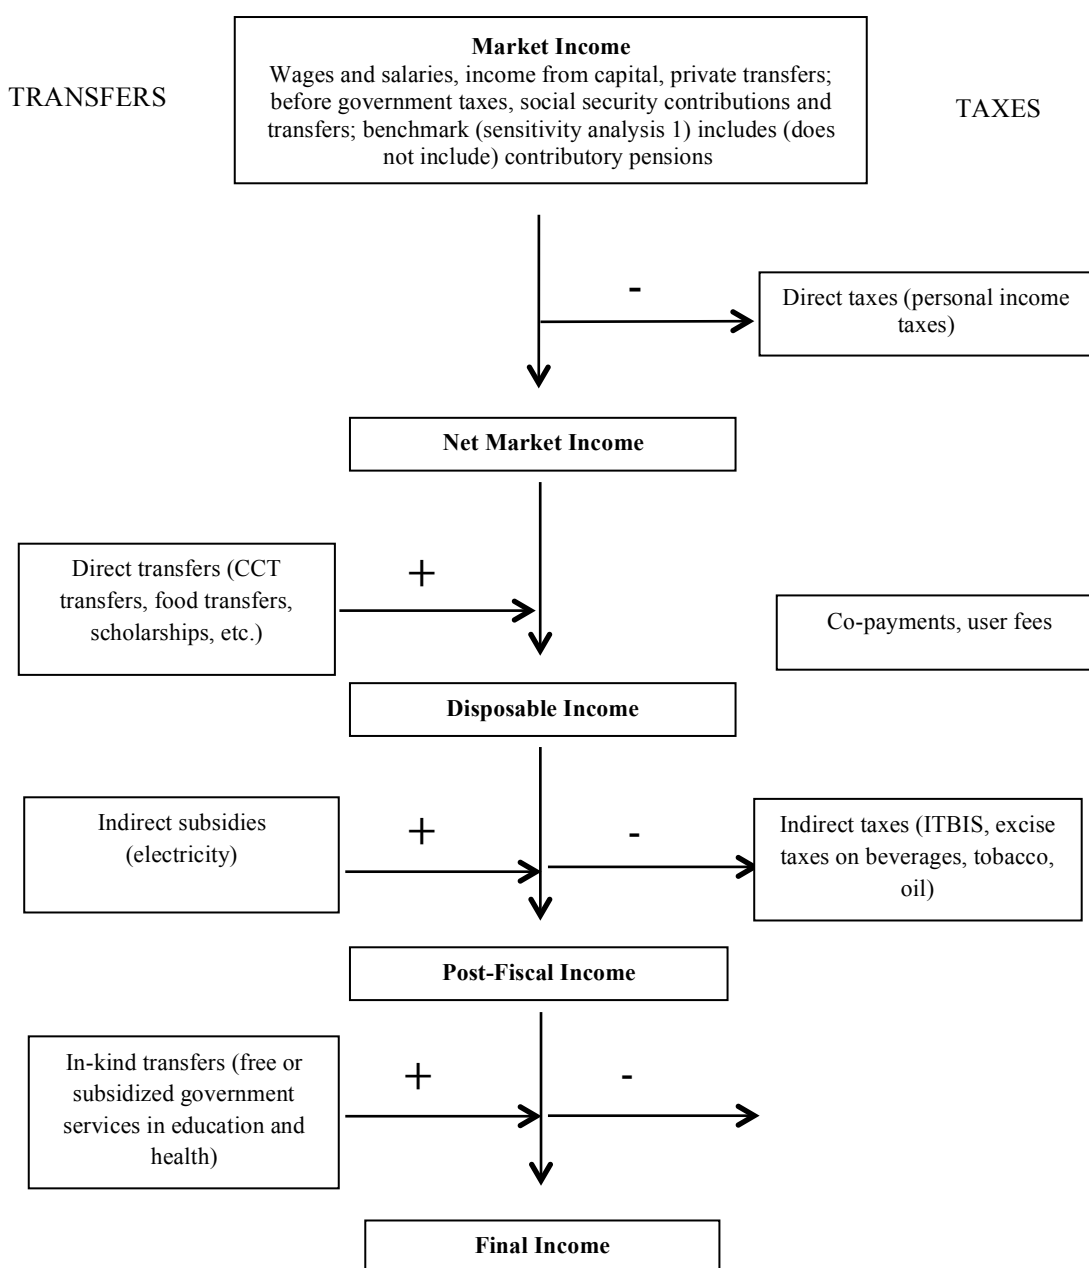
TRANSFERS

Market Income
Wages and salaries, income from capital, private transfers; before government taxes, social security contributions and transfers; benchmark (sensitivity analysis 1) includes (does not include) contributory pensions

TAXES

-

Direct taxes (personal income taxes)

Net Market Income

Direct transfers (CCT transfers, food transfers, scholarships, etc.)

+

Co-payments, user fees

Disposable Income

Indirect subsidies (electricity)

+

-

Indirect taxes (ITBIS, excise taxes on beverages, tobacco, oil)

Post-Fiscal Income

In-kind transfers (free or subsidized government services in education and health)

+

-

Final Income